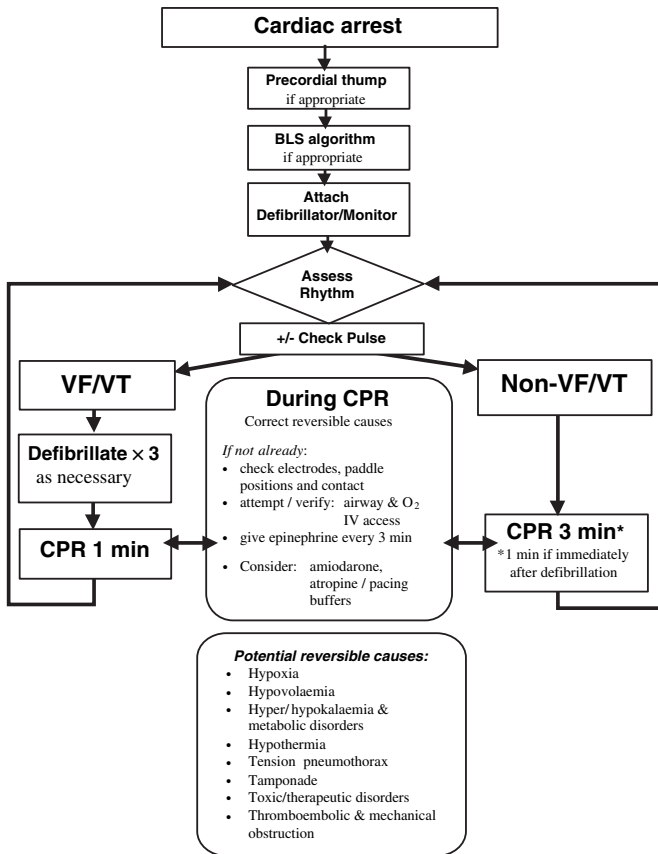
Cardiac arrest

Precordial thump
if appropriate

BLS algorithm
if appropriate

Attach
Defibrillator/Monitor

Assess
Rhythm

+/- Check Pulse

VF/VT

Defibrillate × 3
as necessary

CPR 1 min

During CPR
Correct reversible causes

*If not already*:
- check electrodes, paddle positions and contact
- attempt / verify: airway & $O_2$
IV access
- give epinephrine every 3 min
- Consider: amiodarone, atropine / pacing buffers

Non-VF/VT

CPR 3 min*
*1 min if immediately after defibrillation

*Potential reversible causes:*
- Hypoxia
- Hypovolaemia
- Hyper/ hypokalaemia & metabolic disorders
- Hypothermia
- Tension pneumothorax
- Tamponade
- Toxic/therapeutic disorders
- Thromboembolic & mechanical obstruction